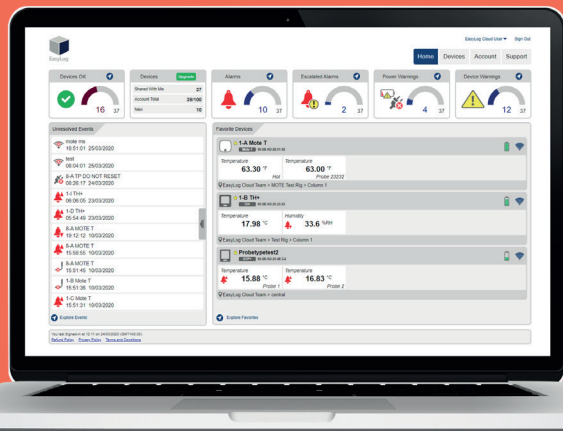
EasyLog

EasyLog Cloud User ▾ Sign Out

Home Devices Account Support

Devices OK

16 37

Devices Upgrade

Shared With Me 27

Account Total 28/100

New 10

Alarms

10 37

Escalated Alarms

2 37

Power Warnings

4 37

Device Warnings

12 37

Unresolved Events

mole ms
10:51:01 25/03/2020

test
08:04:01 25/03/2020

8-A TP DO NOT RESET
08:26:17 24/03/2020

1-J TH+
06:06:05 23/03/2020

1-D TH+
05:54:49 23/03/2020

8-A MOTE T
19:12:12 10/03/2020

8-A MOTE T
15:56:55 10/03/2020

8-A MOTE T
15:51:45 10/03/2020

1-B Mote T
15:51:36 10/03/2020

1-C Mote T
15:51:31 10/03/2020

Explore Events

Favorite Devices

1-A Mote T

Temperature
63.30 °F
Hot

Temperature
63.00 °F
Probe 23232

EasyLog Cloud Team > MOTE Test Rig > Column 1

1-B TH+

Temperature
17.98 °C

Humidity
33.6 %RH

EasyLog Cloud Team > Test Rig > Column 1

Probetypetest2

Temperature
15.88 °C
Probe 1

Temperature
16.83 °C
Probe 2

EasyLog Cloud Team > central

Explore Favorites

You last Signed in at 12:11 on 24/03/2020 (GMT+00:00)
Refund Policy Privacy Policy Terms and Conditions